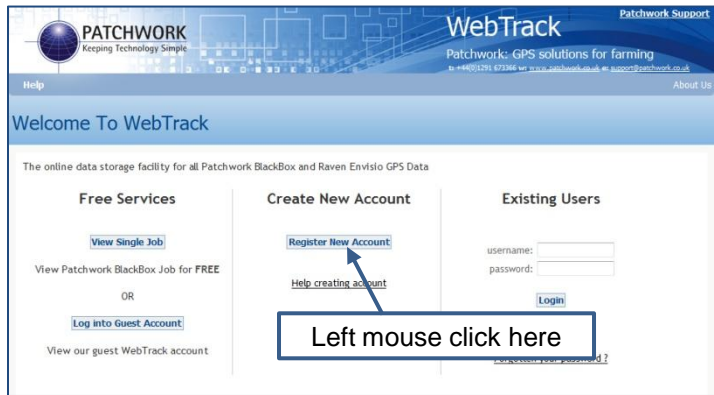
PATCHWORK
Keeping Technology Simple

WebTrack

Patchwork Support

Patchwork: GPS solutions for farming

t: +44(0)1291 673366 w: www.patchwork.co.uk e: support@patchwork.co.uk

Help

About Us

Welcome To WebTrack

The online data storage facility for all Patchwork BlackBox and Raven Envisio GPS Data

Free Services

View Single Job

View Patchwork BlackBox Job for FREE

OR

Log into Guest Account

View our guest WebTrack account

Create New Account

Register New Account

Help creating account

Existing Users

username:

password:

Login

Left mouse click here

Forgotten your password ?